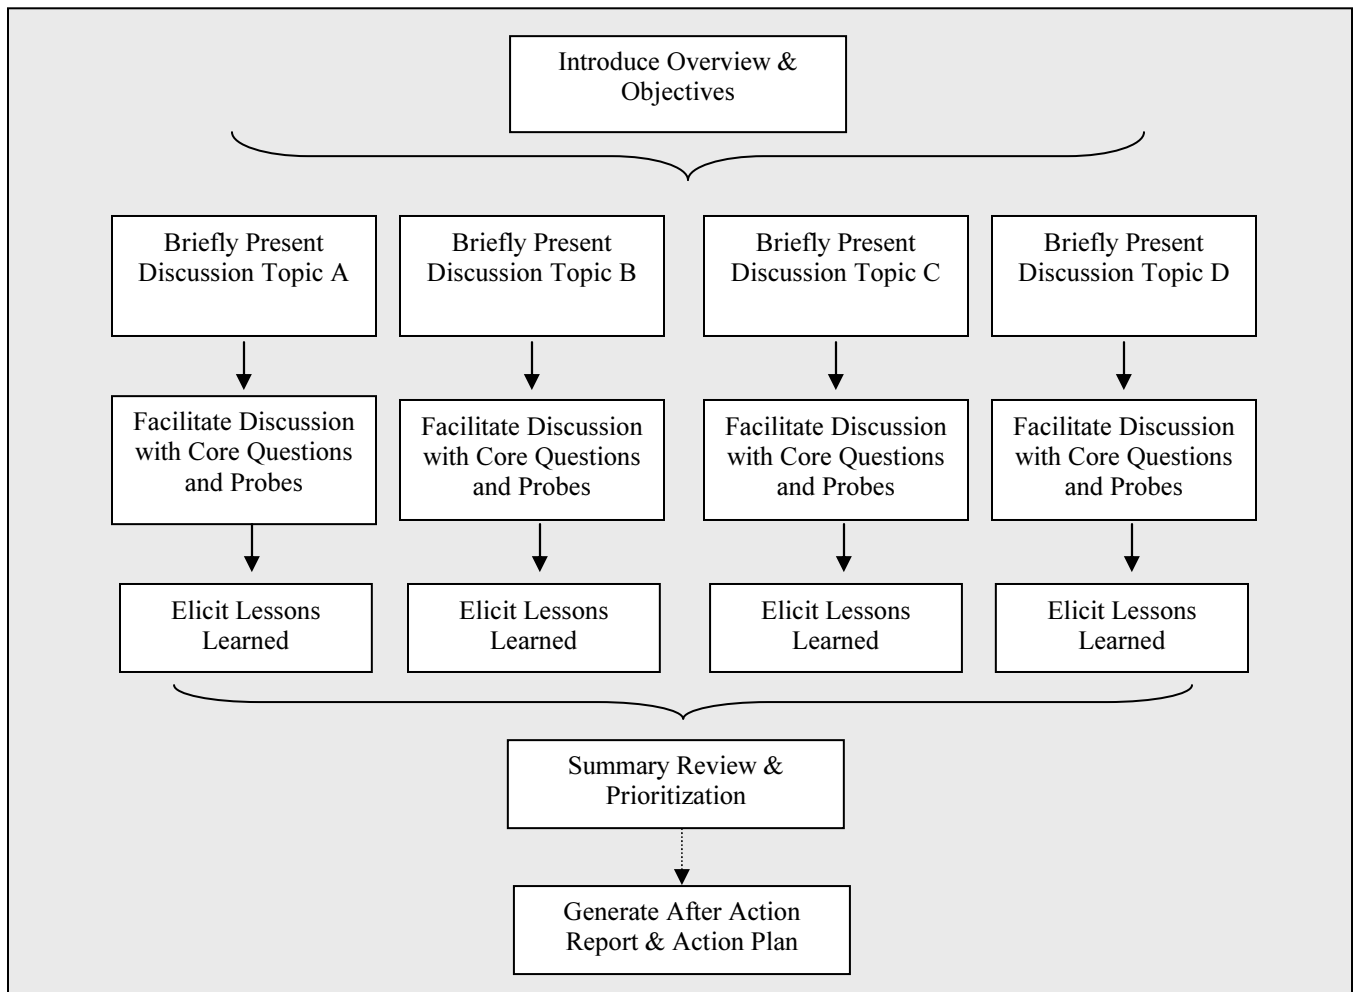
Introduce Overview & Objectives

Briefly Present Discussion Topic A

Facilitate Discussion with Core Questions and Probes

Elicit Lessons Learned

Briefly Present Discussion Topic B

Facilitate Discussion with Core Questions and Probes

Elicit Lessons Learned

Briefly Present Discussion Topic C

Facilitate Discussion with Core Questions and Probes

Elicit Lessons Learned

Briefly Present Discussion Topic D

Facilitate Discussion with Core Questions and Probes

Elicit Lessons Learned

Summary Review & Prioritization

Generate After Action Report & Action Plan